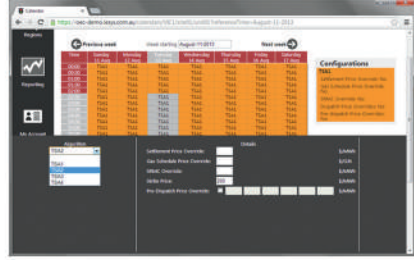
Calendar

https://sec-demo.iesys.com.au/calendar/SEC1/edit/Lunit/0/Refreshtime=August-11-2013

Regions

Reporting

My Account

Previous week

Week starting August 11/2013

Next week

| Time | Sunday 11 Aug | Monday 12 Aug | Tuesday 13 Aug | Wednesday 14 Aug | Thursday 15 Aug | Friday 16 Aug | Saturday 17 Aug |
|---|---|---|---|---|---|---|---|
| 00:00 | TSA1 | TSA1 | TSA1 | TSA1 | TSA1 | TSA1 | TSA1 |
| 00:30 | TSA1 | TSA1 | TSA1 | TSA1 | TSA1 | TSA1 | TSA1 |
| 01:00 | TSA1 | TSA1 | TSA1 | TSA1 | TSA1 | TSA1 | TSA1 |
| 01:30 | TSA1 | TSA1 | TSA1 | TSA1 | TSA1 | TSA1 | TSA1 |
| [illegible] | TSA1 | TSA1 | TSA1 | TSA1 | TSA1 | TSA1 | TSA1 |
| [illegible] | TSA1 | TSA1 | TSA1 | TSA1 | TSA1 | TSA1 | TSA1 |
| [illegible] | TSA1 | TSA1 | TSA1 | TSA1 | TSA1 | TSA1 | TSA1 |
| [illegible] | TSA1 | TSA1 | TSA1 | TSA1 | TSA1 | TSA1 | TSA1 |
| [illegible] | TSA1 | TSA1 | TSA1 | TSA1 | TSA1 | TSA1 | TSA1 |
| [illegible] | TSA1 | TSA1 | TSA1 | TSA1 | TSA1 | TSA1 | TSA1 |
| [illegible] | TSA1 | TSA1 | TSA1 | TSA1 | TSA1 | TSA1 | TSA1 |

Configurations

TSA1

Settlement Price Override
Gas Schedule Price Override
DRAC Override
Dispatch Price Override
Pre Dispatch Price Override

Algorithm

TSA1
TSA1
TSA2
TSA3
TSA4

Details

Settlement Price Override $/MWh
Gas Schedule Price Override $/GJ
DRAC Override
Strike Price $/MWh
Pre Dispatch Price Override $/MWh